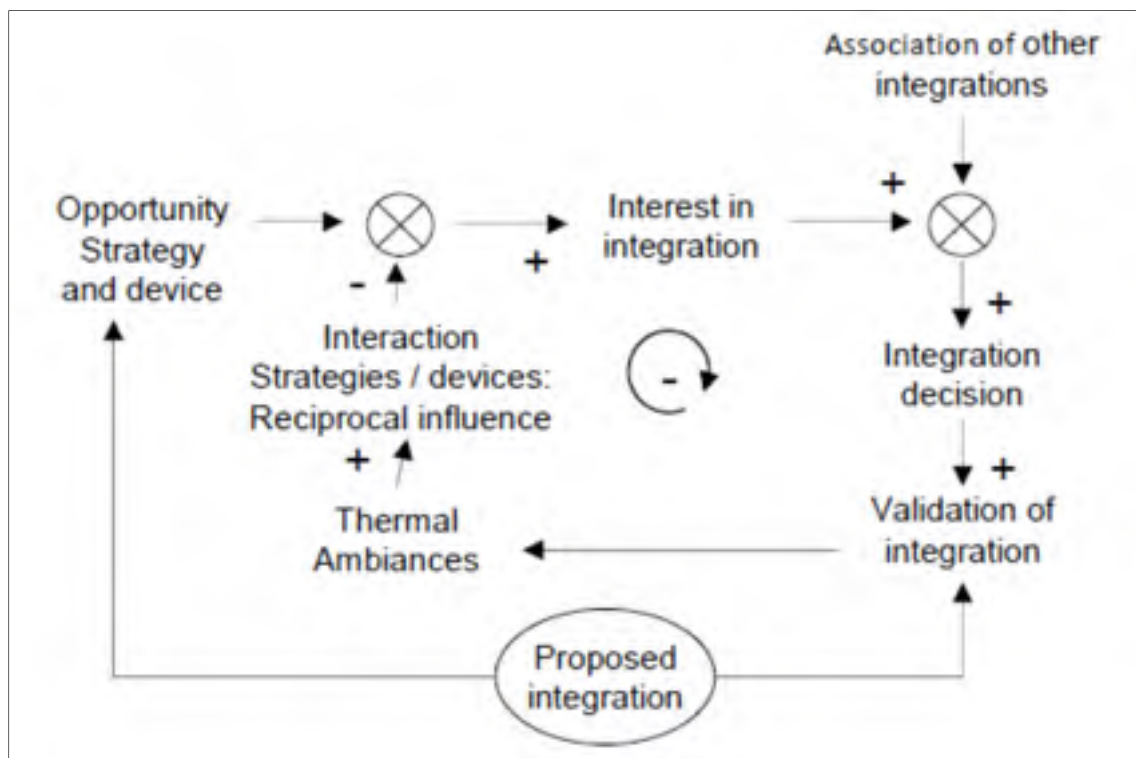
Association of other integrations

Opportunity Strategy and device

Interest in integration

+

+

-

+

Interaction Strategies / devices: Reciprocal influence

-

Integration decision

+

+

Thermal Ambiances

Validation of integration

Proposed integration